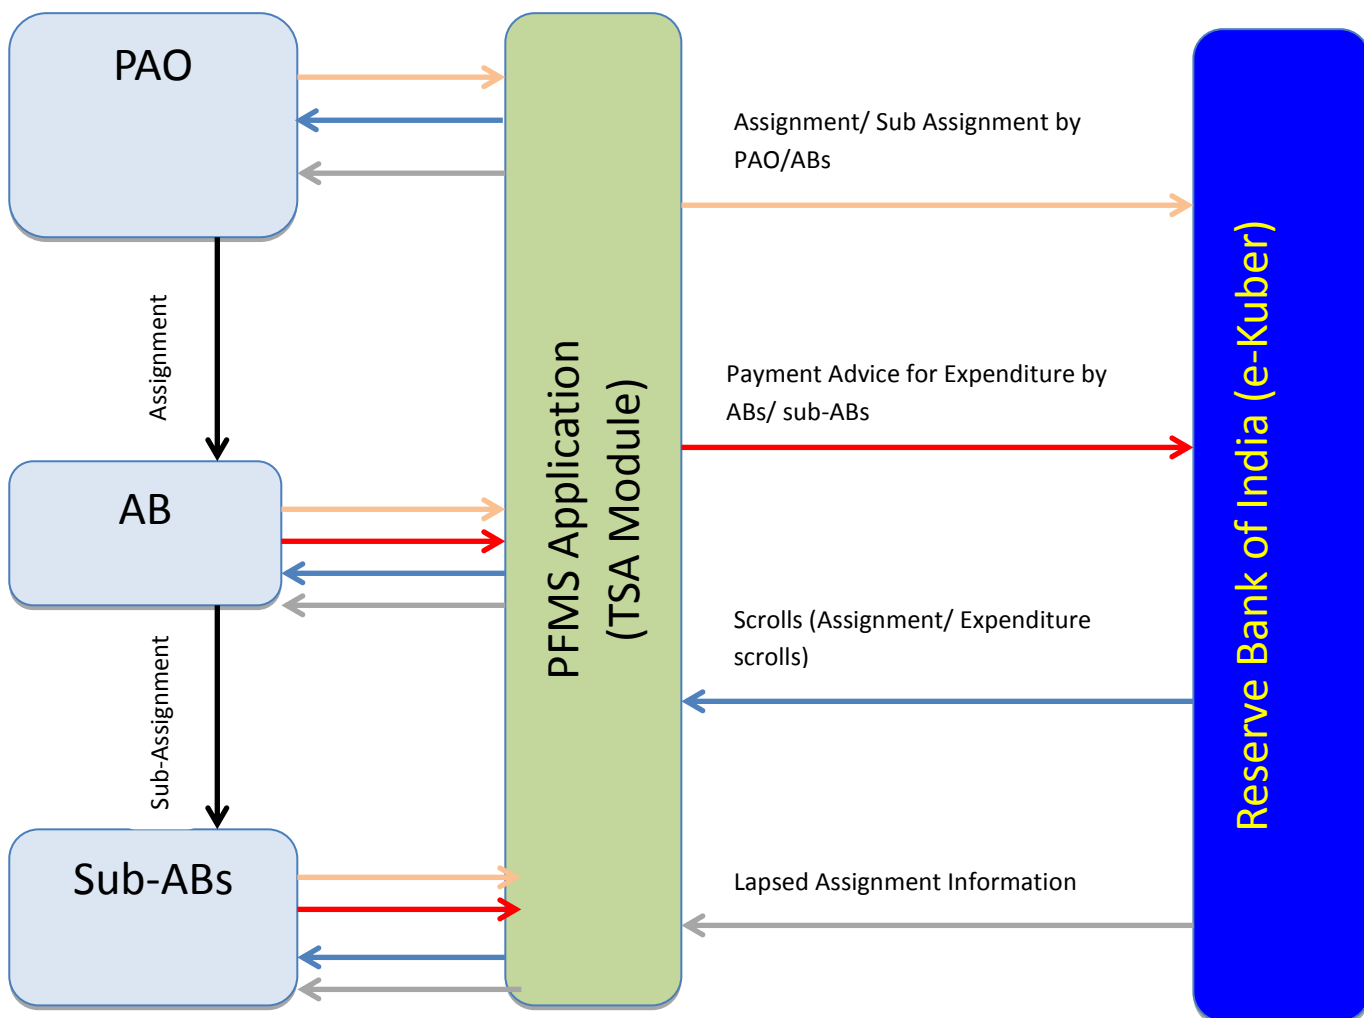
PAO

Assignment

AB

Sub-Assignment

Sub-ABs

PFMS Application (TSA Module)

Assignment/ Sub Assignment by PAO/ABs

Payment Advice for Expenditure by ABs/ sub-ABs

Scrolls (Assignment/ Expenditure scrolls)

Lapsed Assignment Information

Reserve Bank of India (e-Kuber)